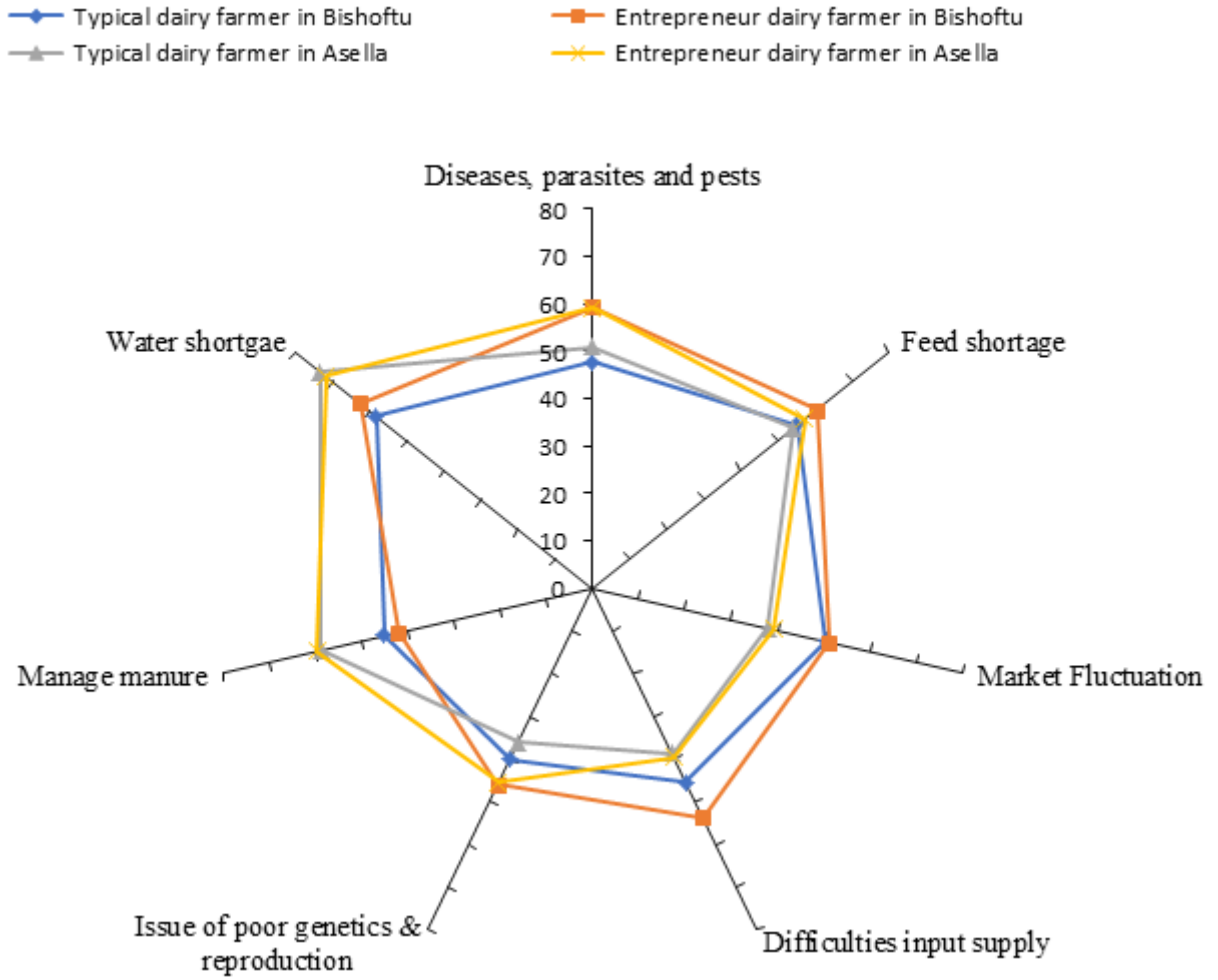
Typical dairy farmer in Bishoftu
Entrepreneur dairy farmer in Bishoftu
Typical dairy farmer in Asella
Entrepreneur dairy farmer in Asella

Diseases, parasites and pests
80
70
60
50
40
30
20
10
0
Feed shortage
Market Fluctuation
Difficulties input supply
Issue of poor genetics & reproduction
Manage manure
Water shortgae